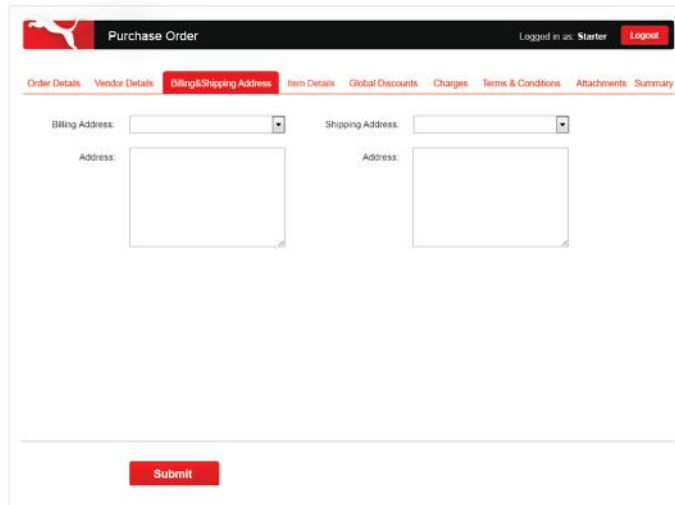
Purchase Order

Logged in as: Starter

Logout

Order Details Vendor Details Billing&Shipping Address Item Details Global Discounts Charges Terms & Conditions Attachments Summary

Billing Address:

Shipping Address:

Address:

Address:

Submit